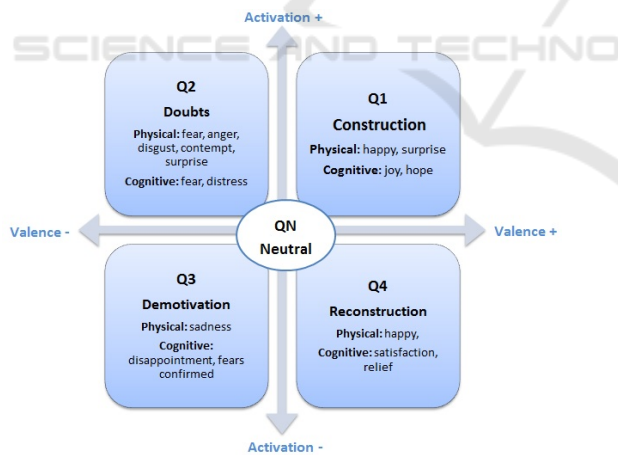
Activation +

SCIENCE AND TECHNO

Q2
Doubts
Physical: fear, anger, disgust, contempt, surprise
Cognitive: fear, distress

Q1
Construction
Physical: happy, surprise
Cognitive: joy, hope

Valence -

QN
Neutral

Valence +

Q3
Demotivation
Physical: sadness
Cognitive: disappointment, fears confirmed

Q4
Reconstruction
Physical: happy,
Cognitive: satisfaction, relief

Activation -